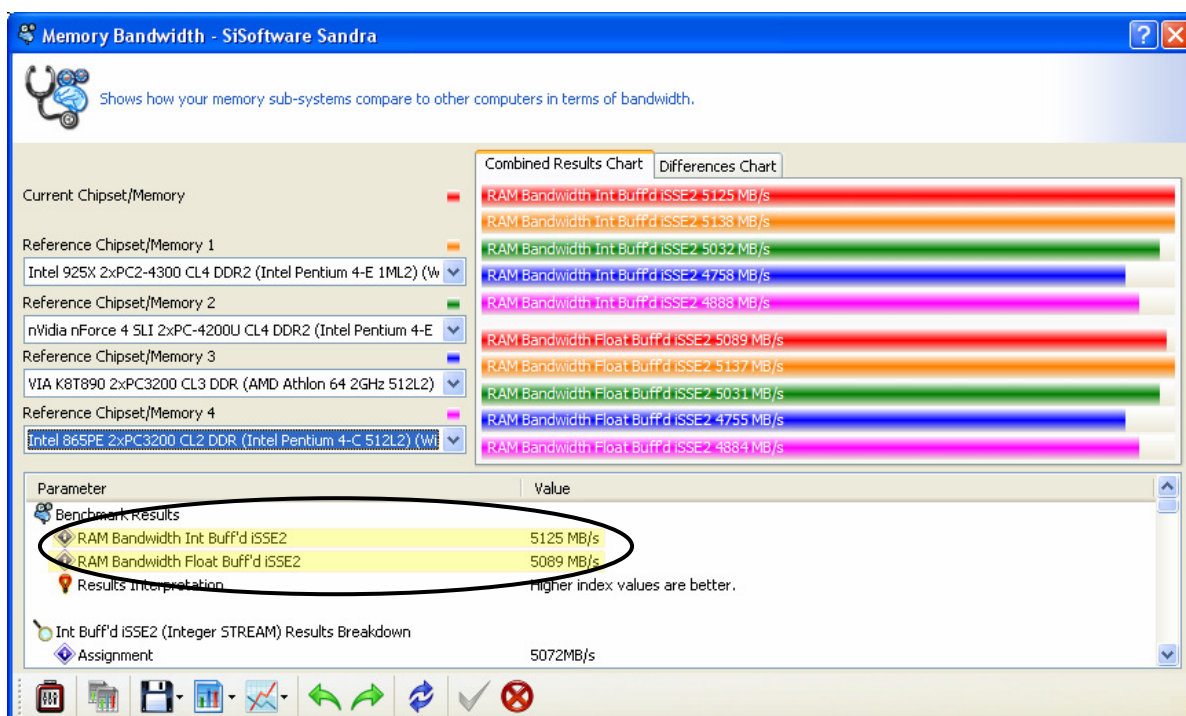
Memory Bandwidth - SiSoftware Sandra

Shows how your memory sub-systems compare to other computers in terms of bandwidth.

Combined Results Chart | Differences Chart

Current Chipset/Memory

Reference Chipset/Memory 1
Intel 925X 2xPC2-4300 CL4 DDR2 (Intel Pentium 4-E 1ML2) (W

Reference Chipset/Memory 2
nVidia nForce 4 SLI 2xPC-4200U CL4 DDR2 (Intel Pentium 4-E

Reference Chipset/Memory 3
VIA K8T890 2xPC3200 CL3 DDR (AMD Athlon 64 2GHz 512L2)

Reference Chipset/Memory 4
Intel 865PE 2xPC3200 CL2 DDR (Intel Pentium 4-C 512L2) (Wi

RAM Bandwidth Int Buff'd iSSE2 5125 MB/s
RAM Bandwidth Int Buff'd iSSE2 5138 MB/s
RAM Bandwidth Int Buff'd iSSE2 5032 MB/s
RAM Bandwidth Int Buff'd iSSE2 4758 MB/s
RAM Bandwidth Int Buff'd iSSE2 4888 MB/s

RAM Bandwidth Float Buff'd iSSE2 5089 MB/s
RAM Bandwidth Float Buff'd iSSE2 5137 MB/s
RAM Bandwidth Float Buff'd iSSE2 5031 MB/s
RAM Bandwidth Float Buff'd iSSE2 4755 MB/s
RAM Bandwidth Float Buff'd iSSE2 4884 MB/s

| Parameter | Value |
|---|---|
| Benchmark Results | |
| RAM Bandwidth Int Buff'd iSSE2 | 5125 MB/s |
| RAM Bandwidth Float Buff'd iSSE2 | 5089 MB/s |
| Results Interpretation | Higher index values are better. |
| Int Buff'd iSSE2 (Integer STREAM) Results Breakdown | |
| Assignment | 5072MB/s |